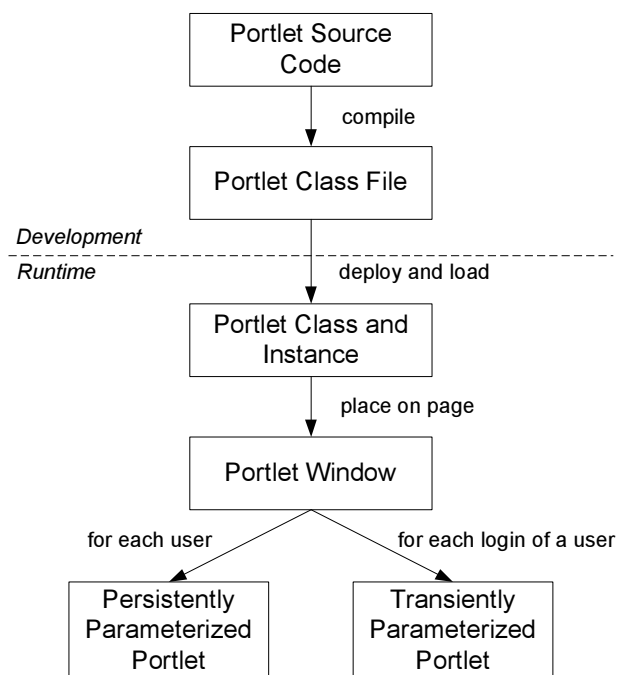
Portlet Source Code

compile

Portlet Class File

Development

Runtime

deploy and load

Portlet Class and Instance

place on page

Portlet Window

for each user

for each login of a user

Persistently Parameterized Portlet

Transiently Parameterized Portlet